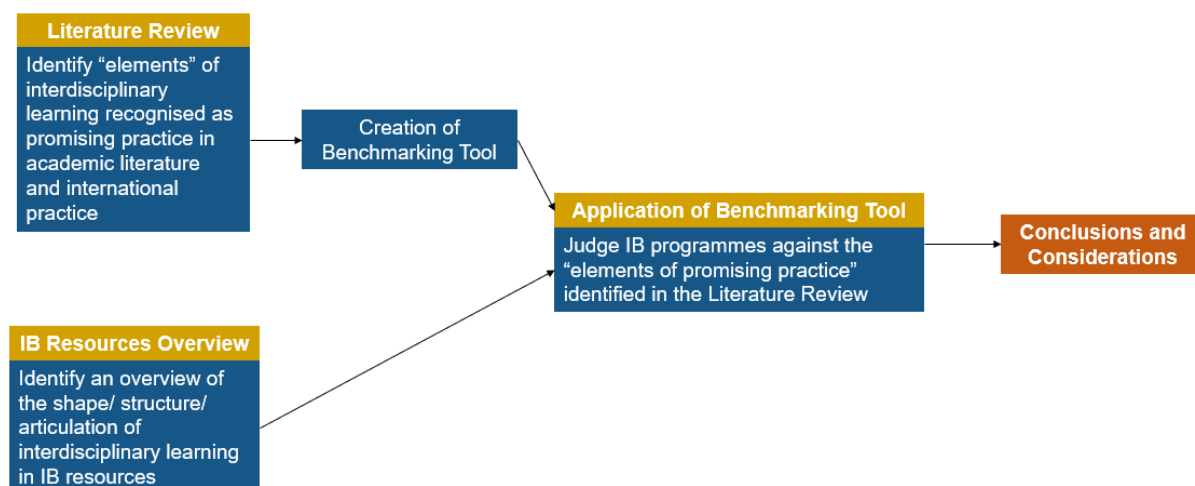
Literature Review

Identify “elements” of interdisciplinary learning recognised as promising practice in academic literature and international practice

Creation of Benchmarking Tool

Application of Benchmarking Tool

Judge IB programmes against the “elements of promising practice” identified in the Literature Review

Conclusions and Considerations

IB Resources Overview

Identify an overview of the shape/ structure/ articulation of interdisciplinary learning in IB resources